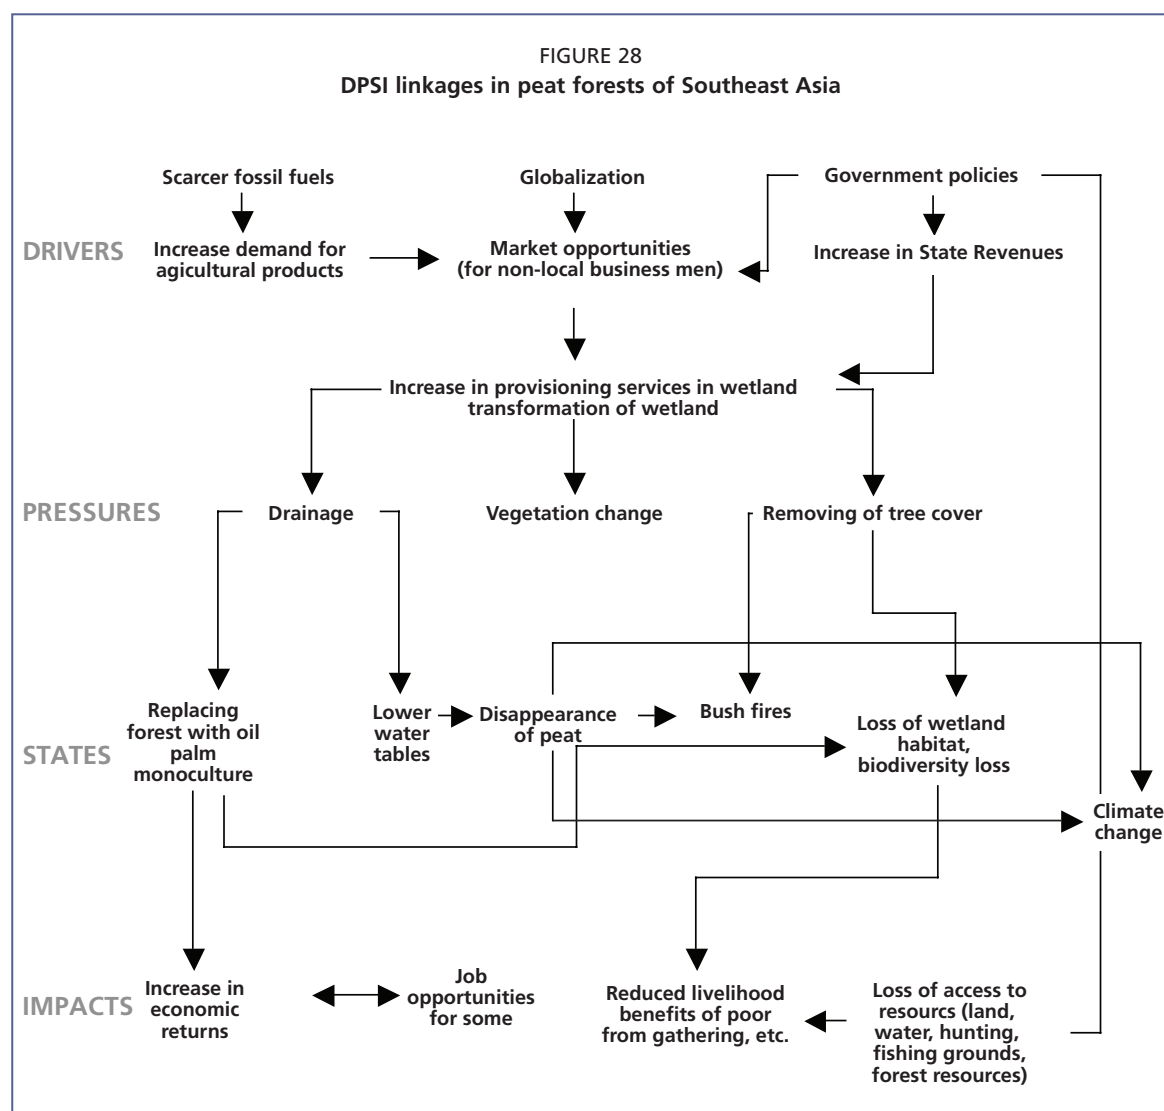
FIGURE 28
**DPSI linkages in peat forests of Southeast Asia**

Scarcer fossil fuels

Globalization

Government policies

DRIVERS

Increase demand for agicultural products

Market opportunities (for non-local business men)

Increase in State Revenues

Increase in provisioning services in wetland transformation of wetland

PRESSURES

Drainage

Vegetation change

Removing of tree cover

STATES

Replacing forest with oil palm monoculture

Lower water tables

Disappearance of peat

Bush fires

Loss of wetland habitat, biodiversity loss

Climate change

IMPACTS

Increase in economic returns

Job opportunities for some

Reduced livelihood benefits of poor from gathering, etc.

Loss of access to resourcs (land, water, hunting, fishing grounds, forest resources)